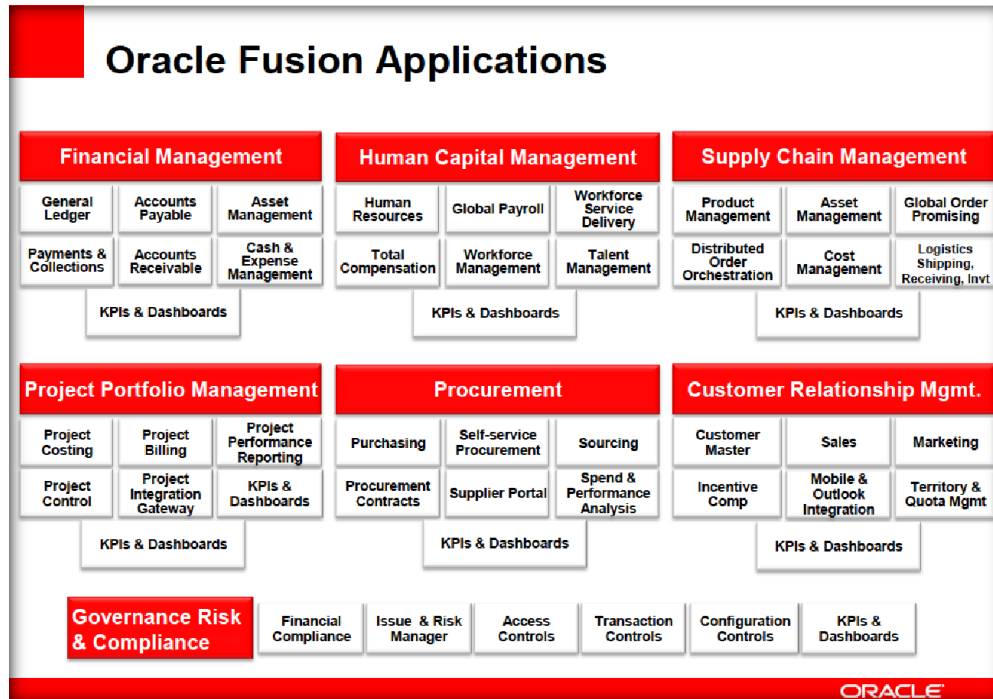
Oracle Fusion Applications

Financial Management

General Ledger
Accounts Payable
Asset Management
Payments & Collections
Accounts Receivable
Cash & Expense Management
KPIs & Dashboards

Human Capital Management

Human Resources
Global Payroll
Workforce Service Delivery
Total Compensation
Workforce Management
Talent Management
KPIs & Dashboards

Supply Chain Management

Product Management
Asset Management
Global Order Promising
Distributed Order Orchestration
Cost Management
Logistics Shipping, Receiving, Invt
KPIs & Dashboards

Project Portfolio Management

Project Costing
Project Billing
Project Performance Reporting
Project Control
Project Integration Gateway
KPIs & Dashboards
KPIs & Dashboards

Procurement

Purchasing
Self-service Procurement
Sourcing
Procurement Contracts
Supplier Portal
Spend & Performance Analysis
KPIs & Dashboards

Customer Relationship Mgmt.

Customer Master
Sales
Marketing
Incentive Comp
Mobile & Outlook Integration
Territory & Quota Mgmt
KPIs & Dashboards

Governance Risk & Compliance

Financial Compliance
Issue & Risk Manager
Access Controls
Transaction Controls
Configuration Controls
KPIs & Dashboards

ORACLE